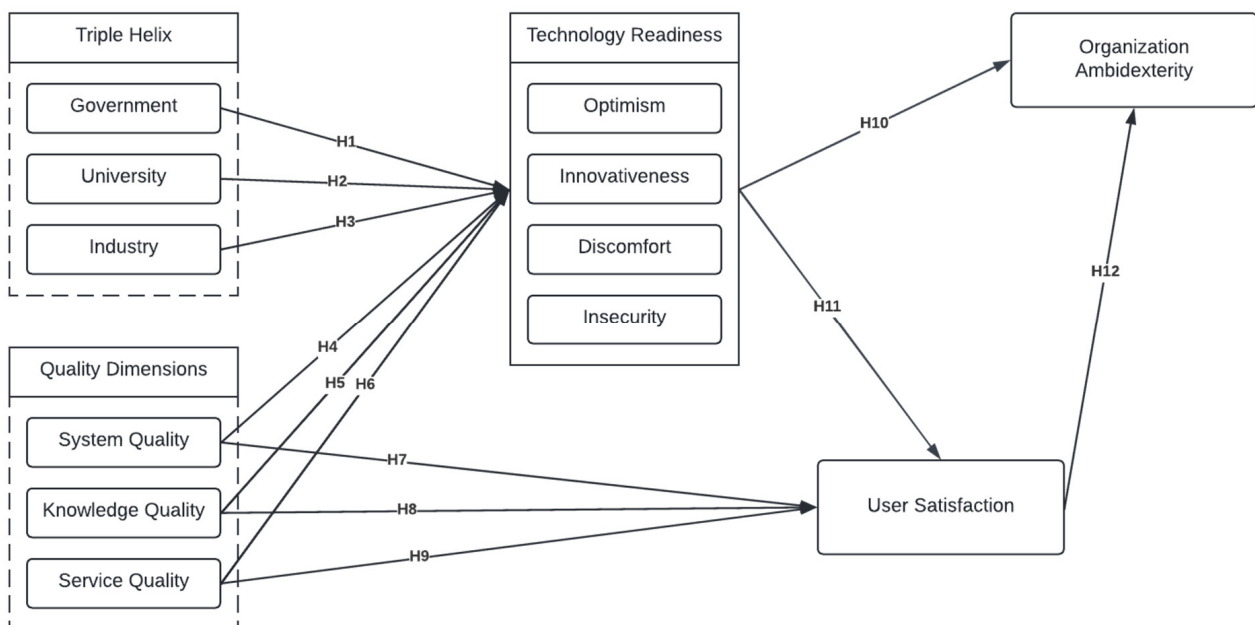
Triple Helix

Government

University

Industry

Quality Dimensions

System Quality

Knowledge Quality

Service Quality

H1

H2

H3

H4

H5

H6

H7

H8

H9

Technology Readiness

Optimism

Innovativeness

Discomfort

Insecurity

H10

H11

Organization Ambidexterity

H12

User Satisfaction